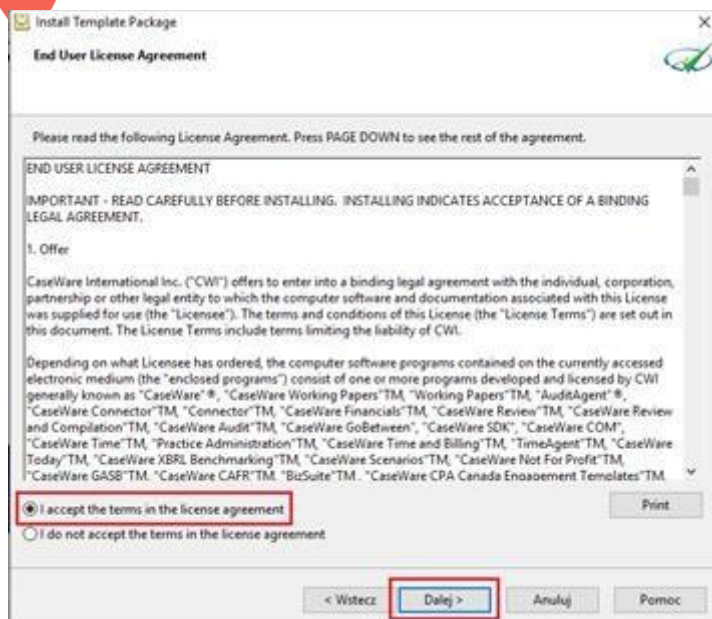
Install Template Package

End User License Agreement

Please read the following License Agreement. Press PAGE DOWN to see the rest of the agreement.

END USER LICENSE AGREEMENT

IMPORTANT - READ CAREFULLY BEFORE INSTALLING. INSTALLING INDICATES ACCEPTANCE OF A BINDING LEGAL AGREEMENT.

1. Offer

CaseWare International Inc. ("CWI") offers to enter into a binding legal agreement with the individual, corporation, partnership or other legal entity to which the computer software and documentation associated with this License was supplied for use (the "Licensee"). The terms and conditions of this License (the "License Terms") are set out in this document. The License Terms include terms limiting the liability of CWI.

Depending on what Licensee has ordered, the computer software programs contained on the currently accessed electronic medium (the "enclosed programs") consist of one or more programs developed and licensed by CWI generally known as "CaseWare"®, "CaseWare Working Papers"TM, "Working Papers"TM, "AuditAgent"®, "CaseWare Connector"TM, "Connector"TM, "CaseWare Financials"TM, "CaseWare Review"TM, "CaseWare Review and Compilation"TM, "CaseWare Audit"TM, "CaseWare GoBetween", "CaseWare SDK", "CaseWare COM", "CaseWare Time"TM, "Practice Administration"TM, "CaseWare Time and Billing"TM, "TimeAgent"TM, "CaseWare Today"TM, "CaseWare XBRL Benchmarking"TM, "CaseWare Scenarios"TM, "CaseWare Not For Profit"TM, "CaseWare GASB"TM, "CaseWare CAFR"TM, "BizSuite"TM , "CaseWare CPA Canada Engagement Templates"TM,

I accept the terms in the license agreement

I do not accept the terms in the license agreement

Print

< Wstecz

Dalej >

Anuluj

Pomoc